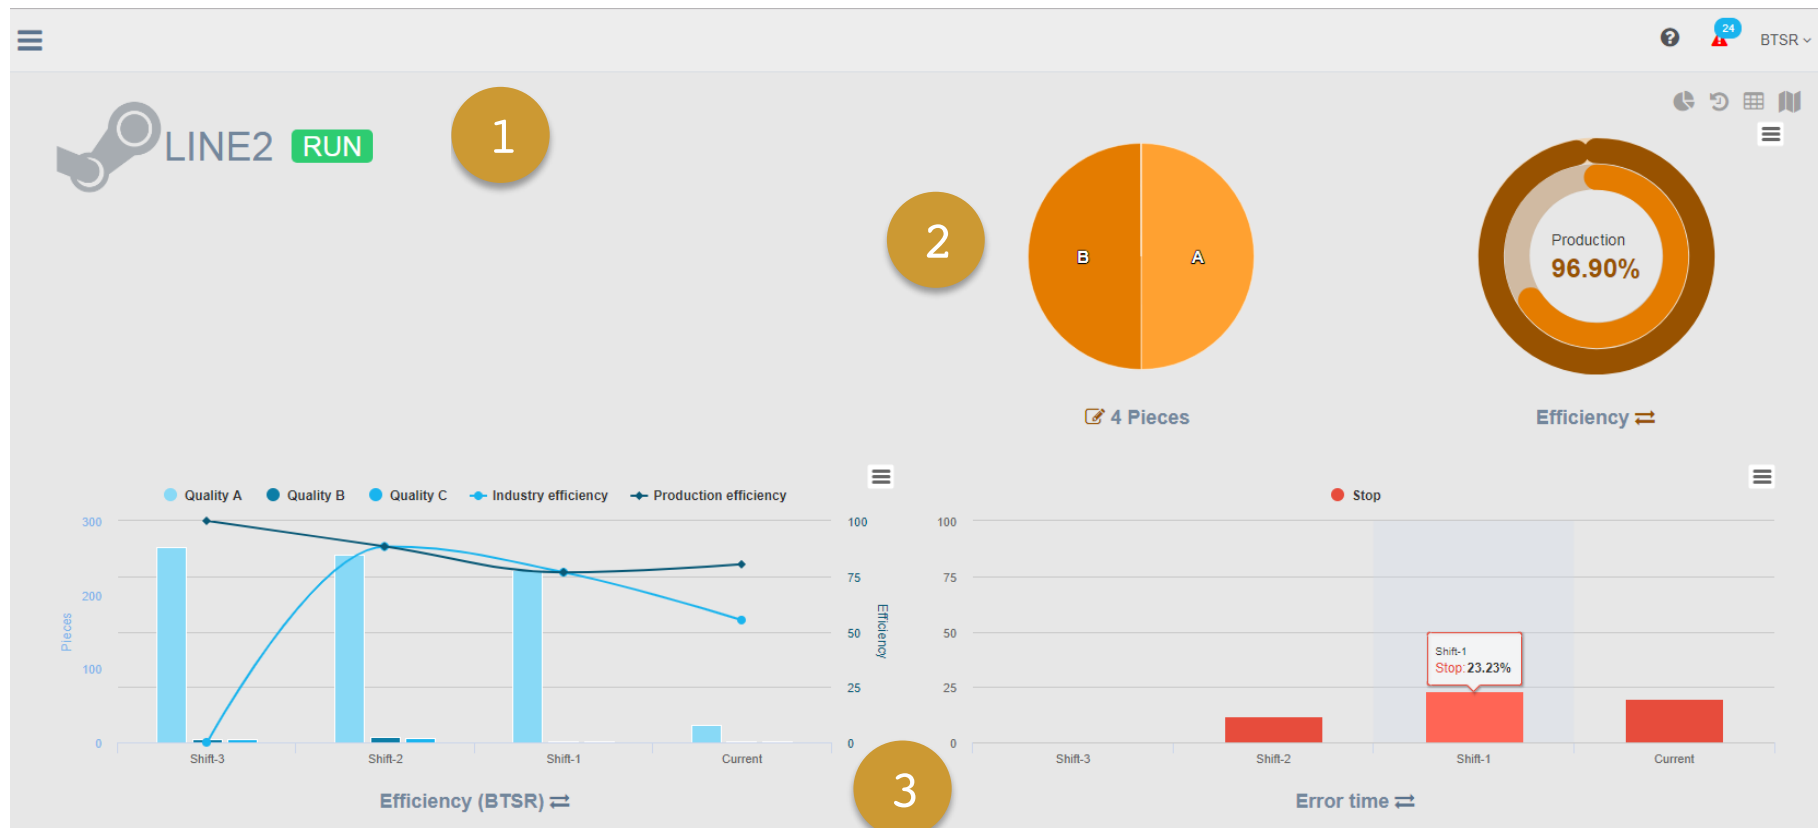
24 BTSR

LINE2 RUN

1

2

B A

4 Pieces

Production 96.90%

Efficiency ⇄

Quality A Quality B Quality C Industry efficiency Production efficiency

300
200
100
0

Pieces

100
75
50
25
0

Efficiency

Shift-3 Shift-2 Shift-1 Current

Efficiency (BTSR) ⇄

3

Stop

100
75
50
25
0

Shift-1
Stop: 23.23%

Shift-3 Shift-2 Shift-1 Current

Error time ⇄